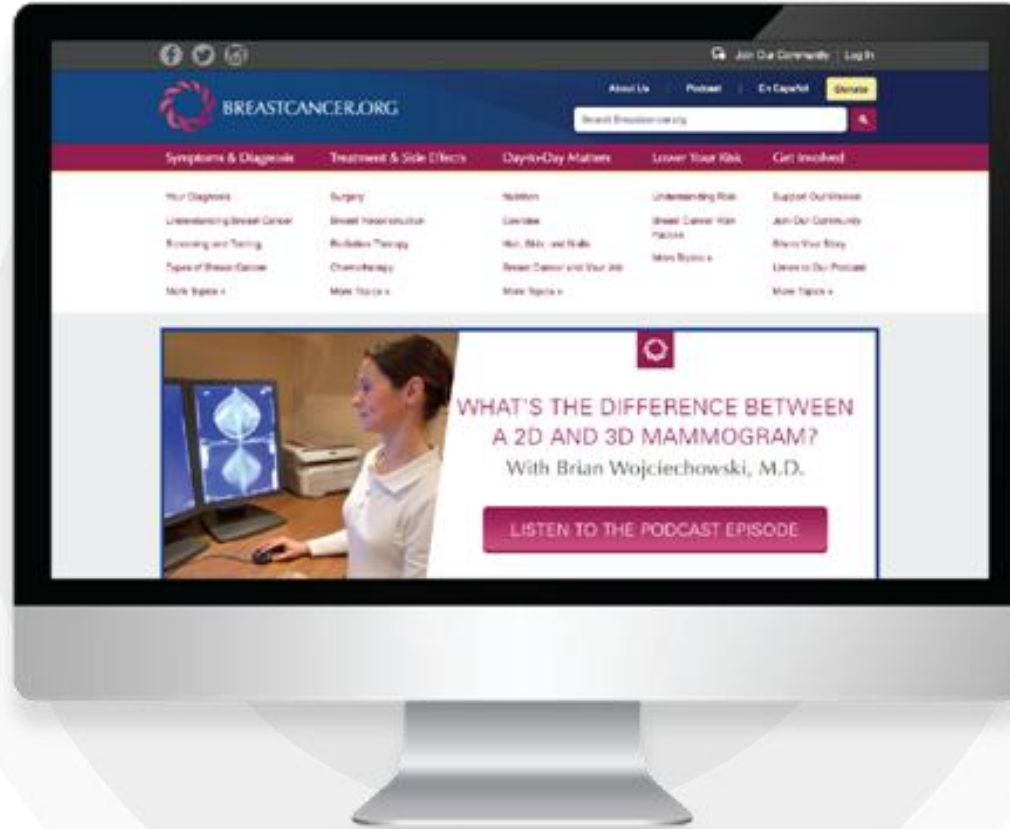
Join Our Community | Log In

BREASTCANCER.ORG

About Us | Podcast | En Español | Donate

Search Breastcancer.org

Symptoms & Diagnosis | Treatment & Side Effects | Day-to-Day Matters | Lower Your Risk | Get Involved

Your Diagnosis
Understanding Breast Cancer
Screening and Testing
Types of Breast Cancer
More Topics »

Surgery
Breast Reconstruction
Radiation Therapy
Chemotherapy
More Topics »

Nutrition
Exercise
Hair, Skin, and Nails
Breast Cancer and Your Job
More Topics »

Understanding Risk
Breast Cancer Risk Factors
More Topics »

Support Our Mission
Join Our Community
Share Your Story
Listen to Our Podcast
More Topics »

WHAT'S THE DIFFERENCE BETWEEN A 2D AND 3D MAMMOGRAM?
With Brian Wojciechowski, M.D.

LISTEN TO THE PODCAST EPISODE